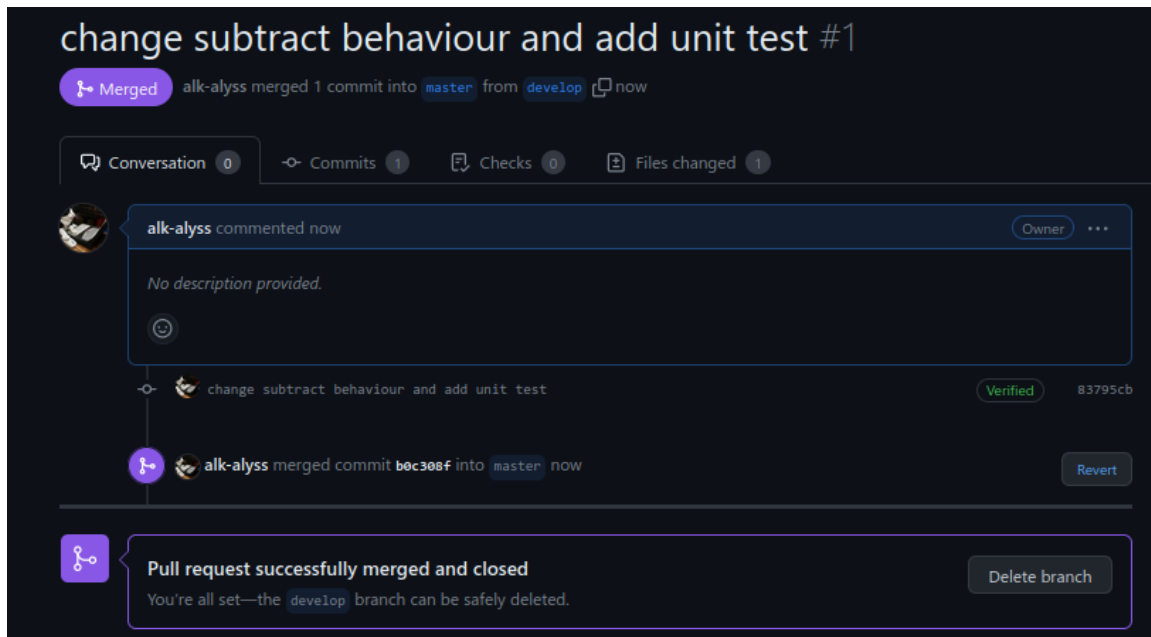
change subtract behaviour and add unit test #1

Merged alk-alyss merged 1 commit into master from develop now

Conversation 0 Commits 1 Checks 0 Files changed 1

alk-alyss commented now

Owner ···

No description provided.

change subtract behaviour and add unit test Verified 83795cb

alk-alyss merged commit b0c308f into master now

Revert

Pull request successfully merged and closed

You're all set—the develop branch can be safely deleted.

Delete branch